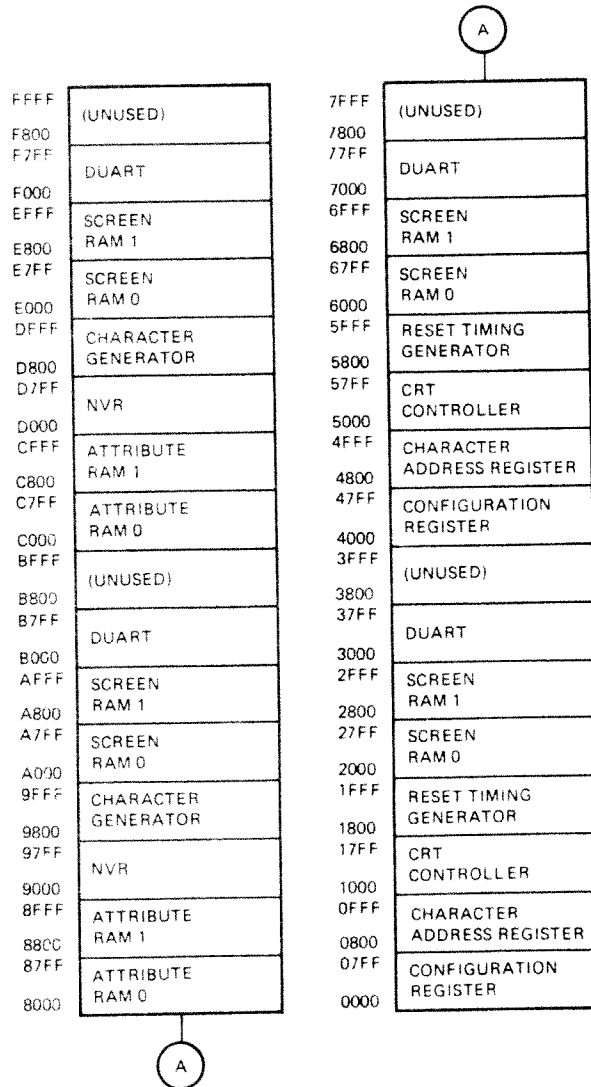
A

FFFF
(UNUSED)
F800
F7FF
DUART
F000
EFFF
SCREEN RAM 1
E800
E7FF
SCREEN RAM 0
E000
DFFF
CHARACTER GENERATOR
D800
D7FF
NVR
D000
CFFF
ATTRIBUTE RAM 1
C800
C7FF
ATTRIBUTE RAM 0
C000
BFFF
(UNUSED)
B800
B7FF
DUART
B000
AFFF
SCREEN RAM 1
A800
A7FF
SCREEN RAM 0
A000
9FFF
CHARACTER GENERATOR
9800
97FF
NVR
9000
8FFF
ATTRIBUTE RAM 1
8800
87FF
ATTRIBUTE RAM 0
8000

A

7FFF
(UNUSED)
7800
77FF
DUART
7000
6FFF
SCREEN RAM 1
6800
67FF
SCREEN RAM 0
6000
5FFF
RESET TIMING GENERATOR
5800
57FF
CRT CONTROLLER
5000
4FFF
CHARACTER ADDRESS REGISTER
4800
47FF
CONFIGURATION REGISTER
4000
3FFF
(UNUSED)
3800
37FF
DUART
3000
2FFF
SCREEN RAM 1
2800
27FF
SCREEN RAM 0
2000
1FFF
RESET TIMING GENERATOR
1800
17FF
CRT CONTROLLER
1000
0FFF
CHARACTER ADDRESS REGISTER
0800
07FF
CONFIGURATION REGISTER
0000